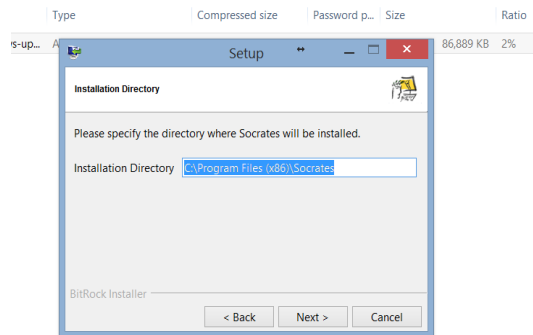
Type | Compressed size | Password p... | Size | Ratio
vs-up... A | | | 86,889 KB | 2%

Setup

Installation Directory

Please specify the directory where Socrates will be installed.

Installation Directory C:\Program Files (x86)\Socrates

BitRock Installer

< Back Next > Cancel